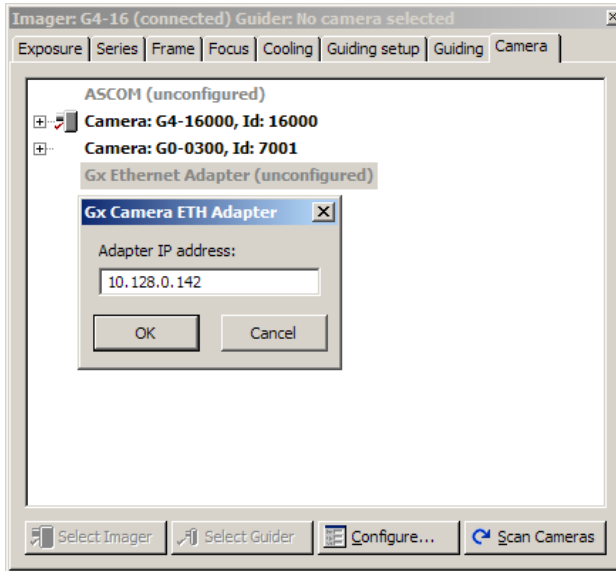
Imager: G4-16 (connected) Guider: No camera selected

Exposure | Series | Frame | Focus | Cooling | Guiding setup | Guiding | Camera

ASCOM (unconfigured)
Camera: G4-16000, Id: 16000
Camera: G0-0300, Id: 7001
Gx Ethernet Adapter (unconfigured)

Gx Camera ETH Adapter

Adapter IP address:

10.128.0.142

OK

Cancel

Select Imager

Select Guider

Configure...

Scan Cameras